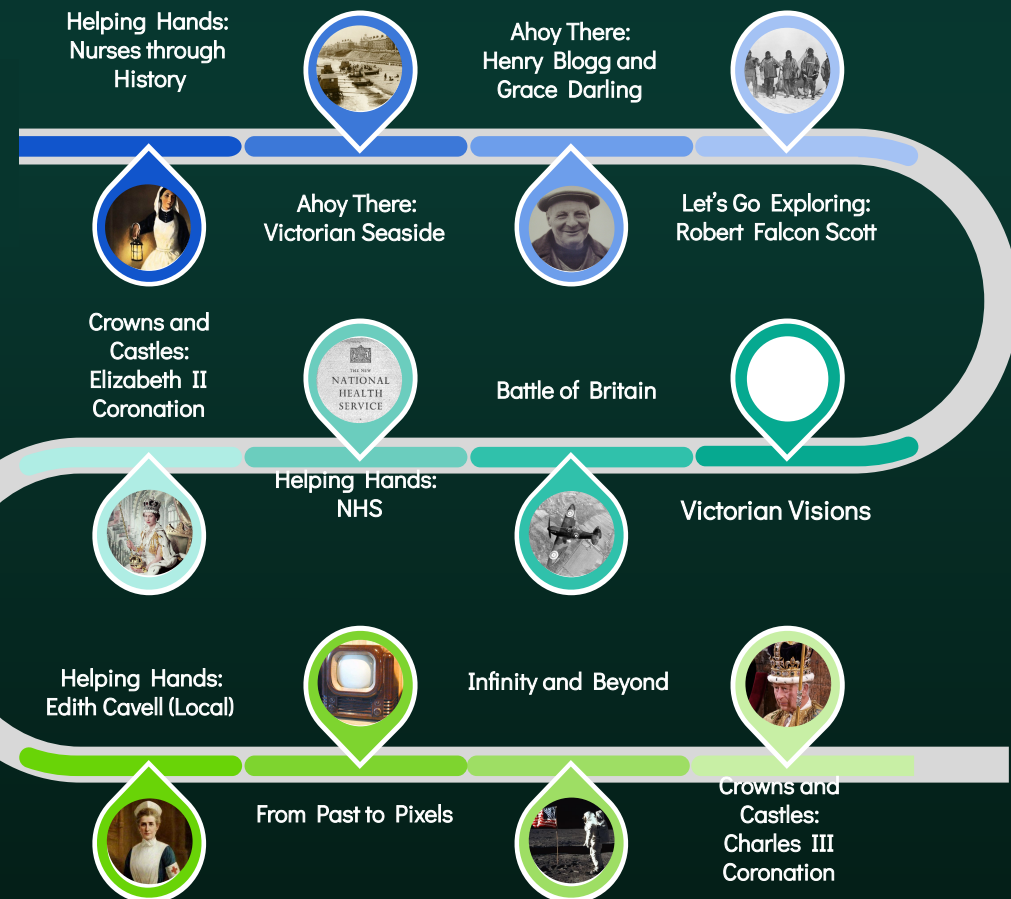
Helping Hands: Nurses through History

Ahoy There: Henry Blogg and Grace Darling

Ahoy There: Victorian Seaside

Let's Go Exploring: Robert Falcon Scott

Crowns and Castles: Elizabeth II Coronation

THE NEW NATIONAL HEALTH SERVICE

Battle of Britain

Helping Hands: NHS

Victorian Visions

Helping Hands: Edith Cavell (Local)

Infinity and Beyond

From Past to Pixels

Crowns and Castles: Charles III Coronation